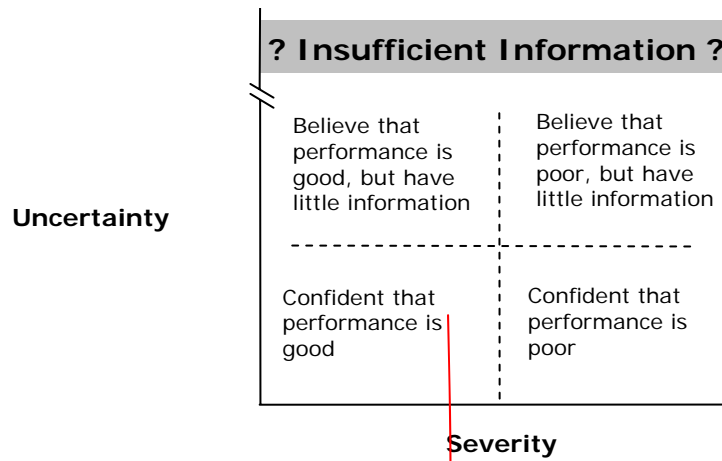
? Insufficient Information ?

Uncertainty

Believe that performance is good, but have little information

Believe that performance is poor, but have little information

Confident that performance is good

Confident that performance is poor

Severity